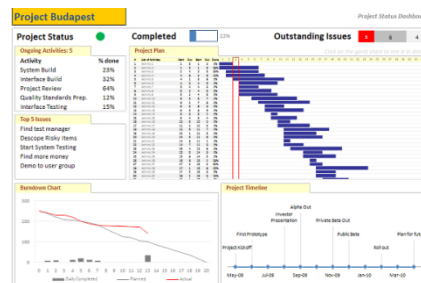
Project Budapest

Project Status Dashbo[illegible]

Project Status

Completed

22%

Outstanding Issues

3

6

4

Ongoing Activities: 5

| Activity | % done |
|---|---|
| System Build | 23% |
| Interface Build | 32% |
| Project Review | 64% |
| Quality Standards Prep. | 12% |
| Interface Testing | 15% |

Top 5 Issues

Find test manager
Descope Risky items
Start System Testing
Find more money
Demo to user group

Project Plan

Burndown Chart

Daily Completed
Planned
Actual

Project Timeline

Project Kickoff
First Prototype
Alpha Out
Investor Presentation
Private Beta Out
Public Beta
Roll out
Plan for futu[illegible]

May-09
Jul-09
Sep-09
Nov-09
Jan-10
Mar-10